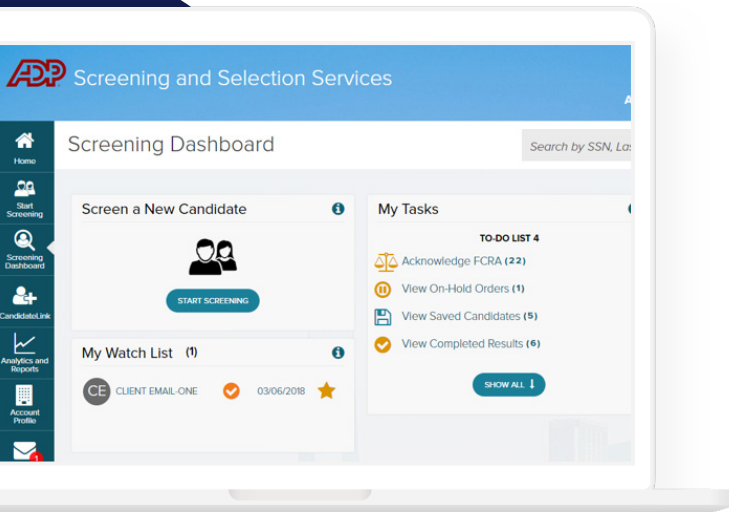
ADP Screening and Selection Services

A

Home

Start Screening

Screening Dashboard

CandidateLink

Analytics and Reports

Account Profile

1

Screening Dashboard

Search by SSN, La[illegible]

Screen a New Candidate

START SCREENING

My Watch List (1)

CE CLIENT EMAIL-ONE 03/06/2018

My Tasks

TO-DO LIST 4

Acknowledge FCRA (22)

View On-Hold Orders (1)

View Saved Candidates (5)

View Completed Results (6)

SHOW ALL